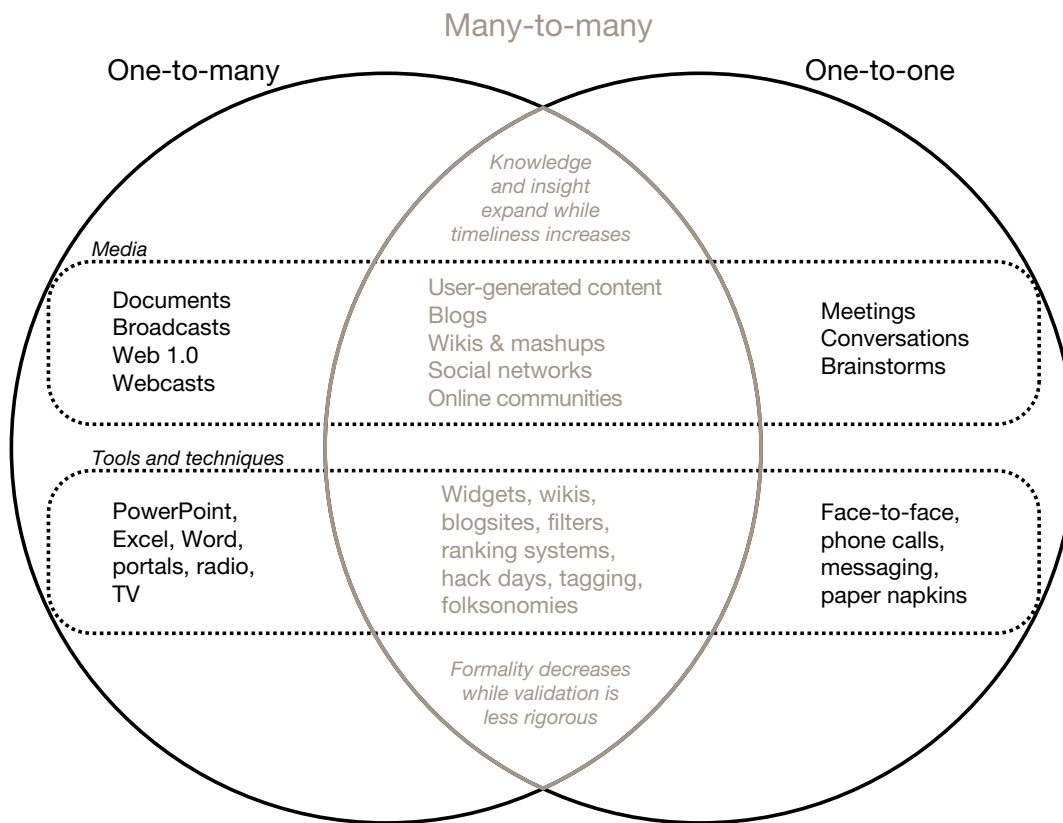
Many-to-many

One-to-many

One-to-one

Knowledge and insight expand while timeliness increases

Media

Documents
Broadcasts
Web 1.0
Webcasts

User-generated content
Blogs
Wikis & mashups
Social networks
Online communities

Meetings
Conversations
Brainstorms

Tools and techniques

PowerPoint, Excel, Word, portals, radio, TV

Widgets, wikis, blogsites, filters, ranking systems, hack days, tagging, folksonomies

Face-to-face, phone calls, messaging, paper napkins

Formality decreases while validation is less rigorous